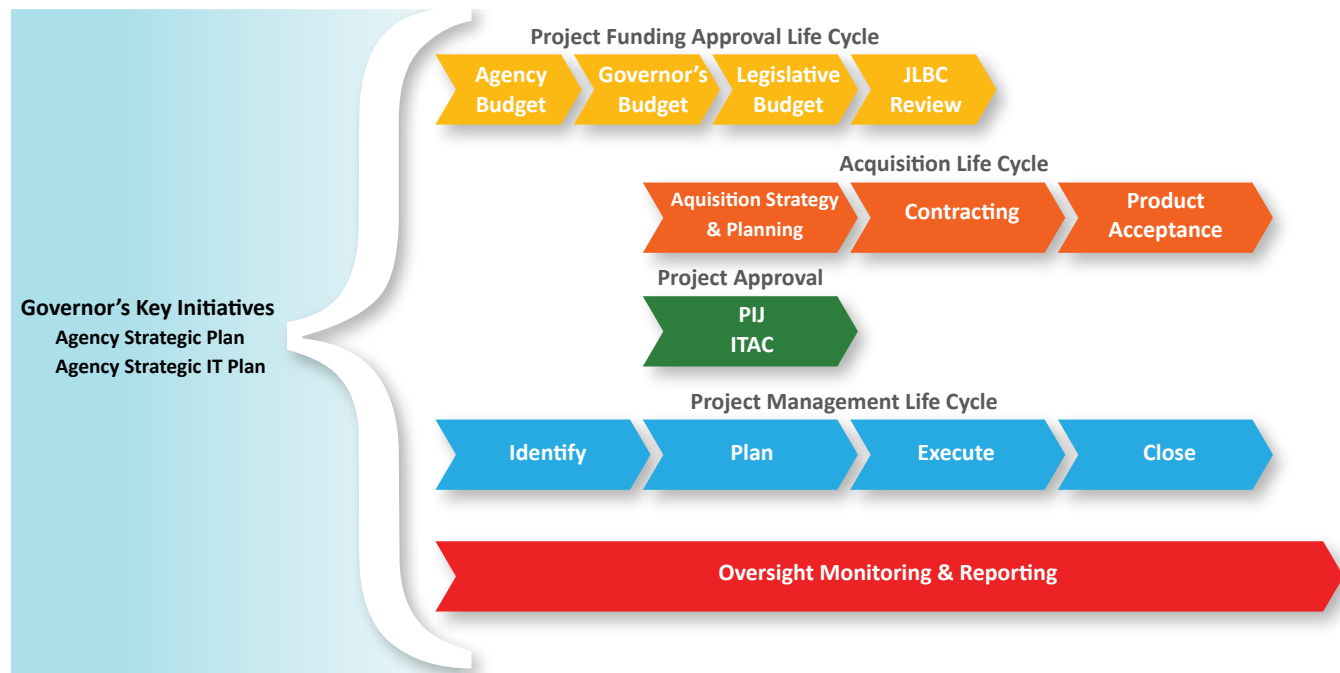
Governor’s Key Initiatives
Agency Strategic Plan
Agency Strategic IT Plan

Project Funding Approval Life Cycle

Agency Budget

Governor’s Budget

Legislative Budget

JLBC Review

Acquisition Life Cycle

Aquisition Strategy & Planning

Contracting

Product Acceptance

Project Approval

PIJ
ITAC

Project Management Life Cycle

Identify

Plan

Execute

Close

Oversight Monitoring & Reporting